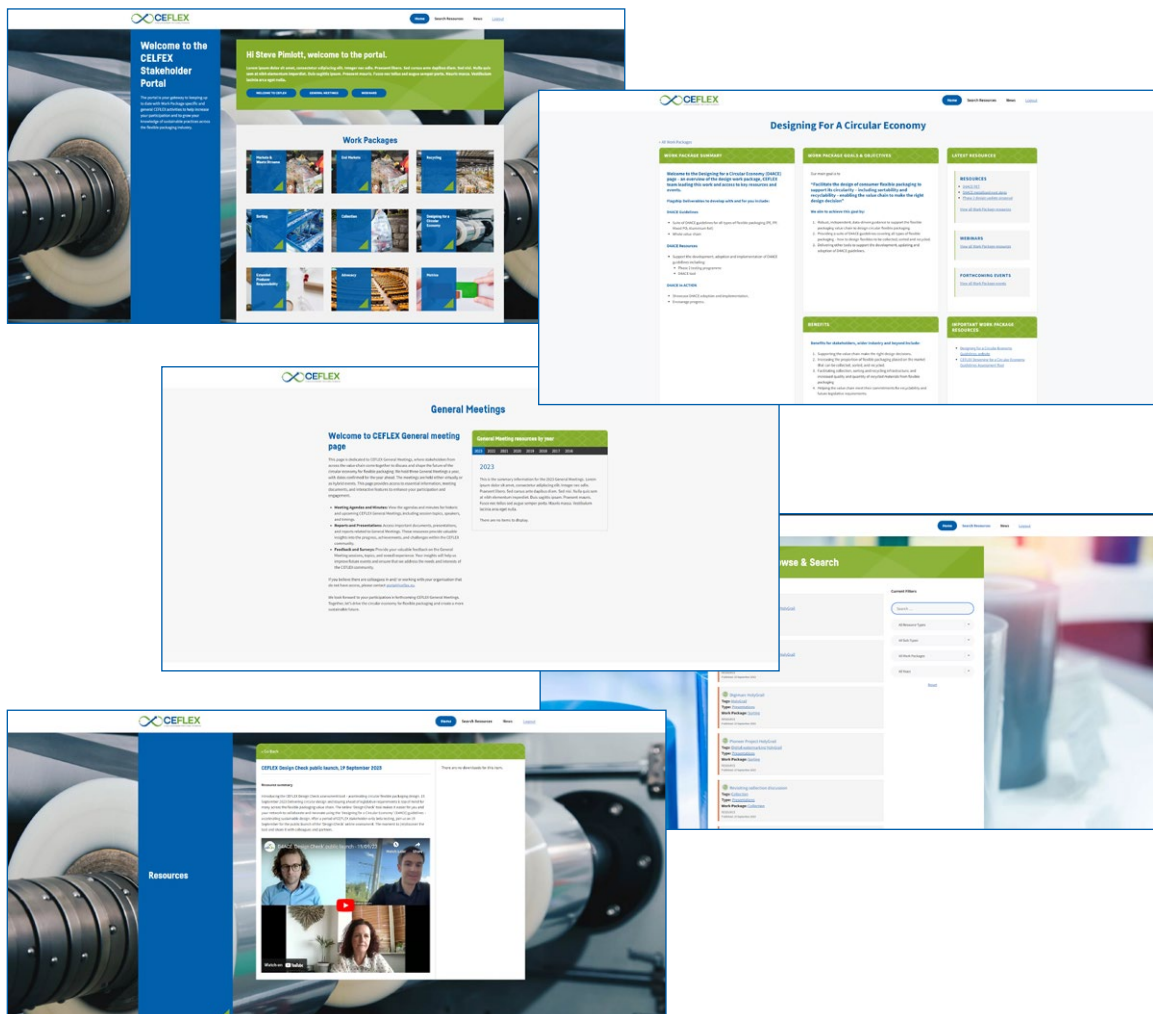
CEFLEX

Home Search Resources News Logout

Welcome to the CELFEX Stakeholder Portal

Hi Steve Pimlott, welcome to the portal.

WELCOME TO CEFLEX GENERAL MEETINGS WEBINARS

Work Packages

Markets & Waste Streams
End Markets
Recycling
Sorting
Collection
Designing for a Circular Economy
Extended Producer Responsibility
Advocacy
Metrics

CEFLEX

Home Search Resources News Logout

Designing For A Circular Economy

WORK PACKAGE SUMMARY

WORK PACKAGE GOALS & OBJECTIVES

LATEST RESOURCES

RESOURCES

WEBINARS

FORTHCOMING EVENTS

BENEFITS

IMPORTANT WORK PACKAGE RESOURCES

CEFLEX

General Meetings

Welcome to CEFLEX General meeting page

General Meeting resources by year

2023

There are no items to display

Home Search Resources News Logout

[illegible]wse & Search

Current Filters

Search ...

Reset

Resources

CEFLEX

Home Search Resources News Logout

CEFLEX Design Check public launch, 19 September 2023

There are no downloads for this item.

D4ACE Design Check public launch - 19.09.23

Watch on YouTube